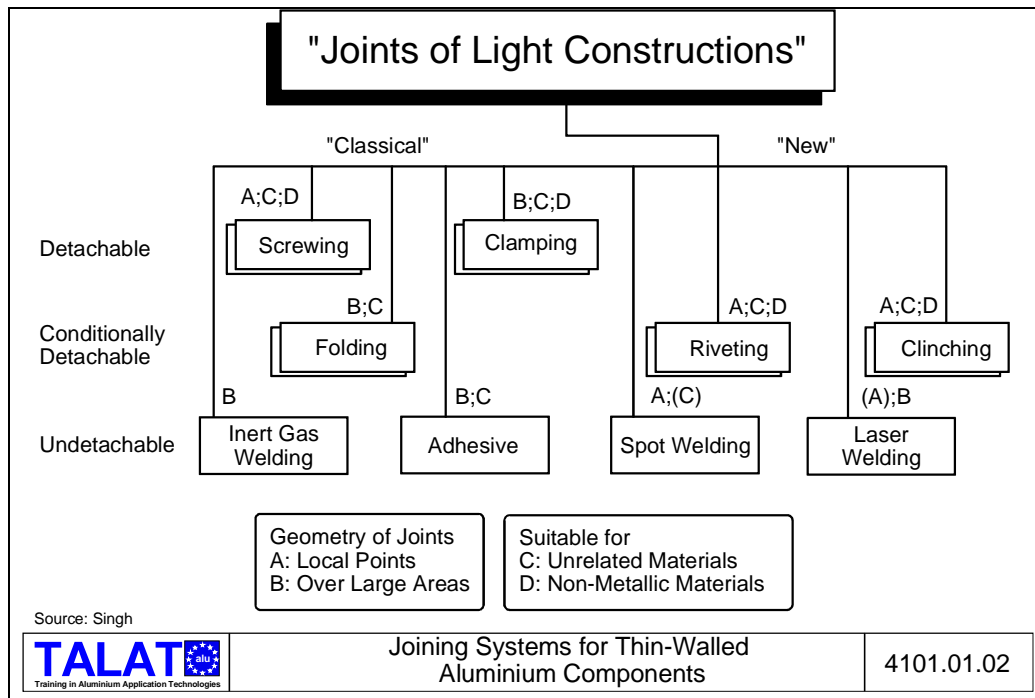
"Joints of Light Constructions"

"Classical"

"New"

Detachable

Conditionally Detachable

Undetachable

A;C;D

Screwing

B;C;D

Clamping

B;C

Folding

A;C;D

Riveting

A;C;D

Clinching

B

Inert Gas Welding

B;C

Adhesive

A;(C)

Spot Welding

(A);B

Laser Welding

Geometry of Joints
A: Local Points
B: Over Large Areas

Suitable for
C: Unrelated Materials
D: Non-Metallic Materials

Source: Singh

TALAT alu
Training in Aluminium Application Technologies

Joining Systems for Thin-Walled Aluminium Components

4101.01.02